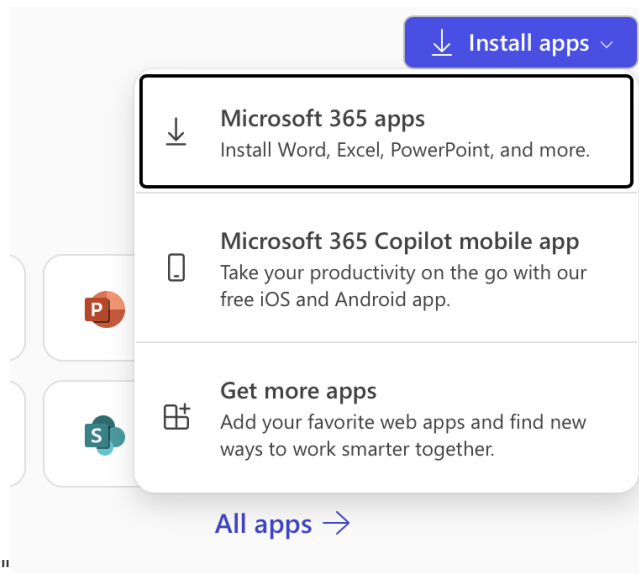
Install apps

Microsoft 365 apps
Install Word, Excel, PowerPoint, and more.

Microsoft 365 Copilot mobile app
Take your productivity on the go with our free iOS and Android app.

Get more apps
Add your favorite web apps and find new ways to work smarter together.

P

S

All apps →